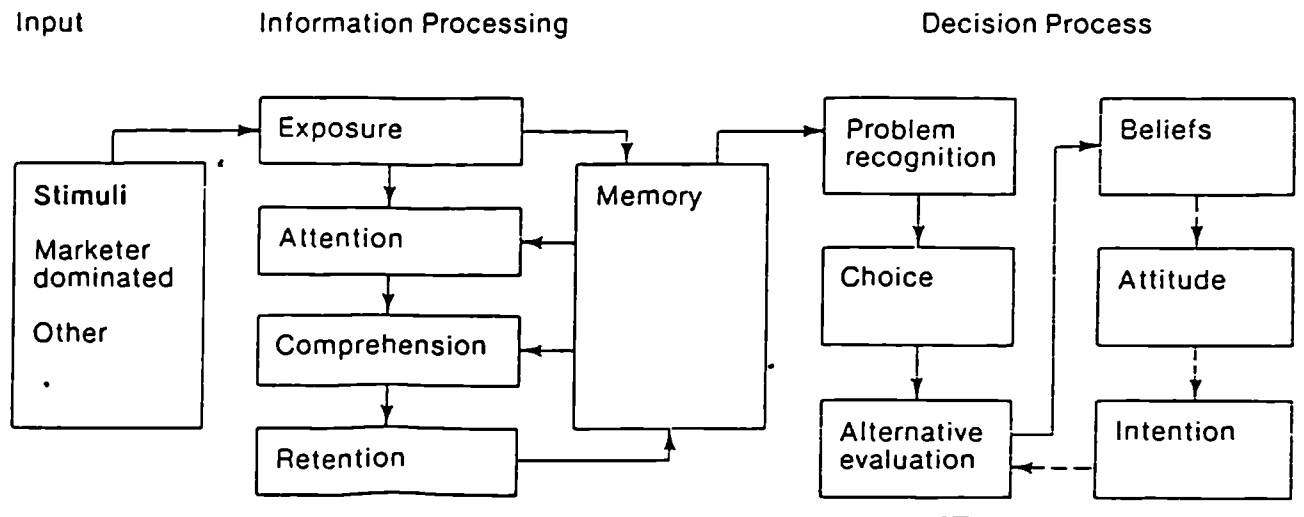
Input

Information Processing

Decision Process

Stimuli

Marketer dominated

Other

Exposure

Attention

Comprehension

Retention

Memory

Problem recognition

Choice

Alternative evaluation

Beliefs

Attitude

Intention